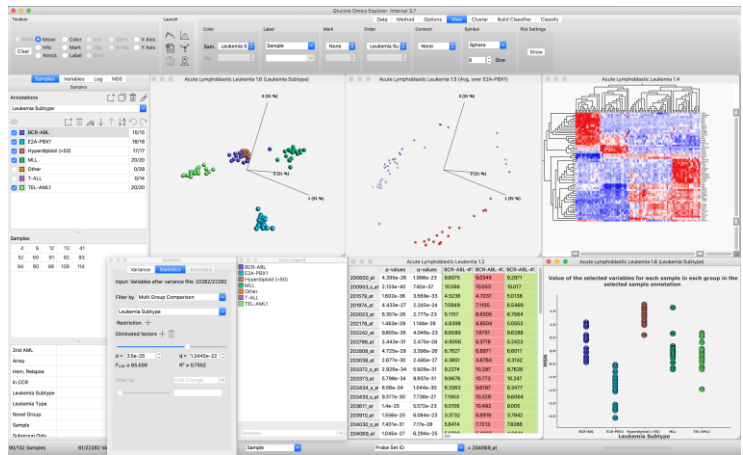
Qlucore Omics Explorer  Internal 3.7

Data  Method  Options  View  Cluster  Build Classifier  Classify

Toolbox  Launch

Clear  Move  Info  Annot.  Color  Mark  Label  X Axis  Y Axis

Color  Label  Mark  Order  Connect  Symbol  Plot Settings

Sam.  Leukemia S  Sample  None  Leukemia Su  None  Sphere  6  Size  Show

Samples  Variables  Log  NGS

Samples

Annotations

Leukemia Subtype

BCR-ABL  15/15
E2A-PBX1  18/18
Hyperdiploid (>50)  17/17
MLL  20/20
Other  0/78
T-ALL  0/14
TEL-AML1  20/20

Samples

| 4 | 6 | 12 | 13 | 41 |
|---|---|---|---|---|
| 92 | 60 | 91 | 82 | 93 |
| 94 | 96 | 96 | 106 | 114 |

2nd AML
Array
Hem. Relapse
In CCR
Leukemia Subtype
Leukemia Type
Novel Group
Sample
Subgroup Only

92/132 Samples  91/22282 Va

Acute Lymphoblastic Leukemia 1.0 (Leukemia Subtype)

Acute Lymphoblastic Leukemia 1.5 (Avg. over E2A-PBX1)

Acute Lymphoblastic Leukemia 1.4

Statistics

Variance  Statistics  Eliminated

Input: Variables after variance filter 22282/22282

Filter by  Multi Group Comparison

Leukemia Subtype

Restriction

Eliminated factors

p = 3.5e-25  q = 1.2445e-22

$F_{1,89}$ = 65.556  $R^2$ = 0.7562

Filter by  Fold Change

Color Legend

BCR-ABL
E2A-PBX1
Hyperdiploid (>50)
MLL
Other
T-ALL
TEL-AML1

Sample

Acute Lymphoblastic Leukemia 1.2

| | p-values | q-values | BCR-ABL-E | BCR-ABL-E | BCR-ABL-E |
|---|---|---|---|---|---|
| 200920_at | 4.399e-28 | 1.999e-23 | 9.6075 | 9.5345 | 9.2971 |
| 209993_s_at | 2.133e-40 | 7.80e-37 | 10.596 | 10.053 | 10.017 |
| 201576_at | 1.602e-36 | 3.569e-33 | 4.5236 | 4.7037 | 5.0138 |
| 201874_at | 4.433e-37 | 2.265e-34 | 7.0849 | 7.1105 | 6.5466 |
| 200023_at | 6.357e-26 | 2.777e-23 | 5.7157 | 6.8506 | 6.7564 |
| 202176_at | 1.463e-29 | 1.166e-26 | 4.8398 | 4.8504 | 5.0053 |
| 202242_at | 9.806e-28 | 4.449e-25 | 5.8589 | 7.8751 | 8.6288 |
| 200796_s_at | 2.443e-31 | 2.475e-28 | 4.9556 | 5.3718 | 5.2423 |
| 202808_at | 4.725e-29 | 3.396e-26 | 5.7627 | 6.8971 | 6.6011 |
| 203036_at | 2.677e-30 | 2.486e-27 | 4.9951 | 4.6764 | 4.3142 |
| 203372_s_at | 2.926e-34 | 9.526e-31 | 9.2274 | 10.297 | 9.7628 |
| 203337_s_at | 5.766e-34 | 9.957e-31 | 9.9676 | 10.773 | 10.247 |
| 203434_s_at | 6.56e-34 | 1.044e-30 | 6.3363 | 6.6197 | 6.2477 |
| 203543_at | 9.577e-30 | 7.789e-27 | 7.1953 | 10.028 | 8.6084 |
| 203601_at | 1.4e-25 | 5.572e-23 | 8.0166 | 10.492 | 9.005 |
| 209101_at | 1.556e-25 | 6.084e-23 | 3.3732 | 5.8919 | 3.7942 |
| 204030_s_at | 7.401e-31 | 7.17e-28 | 5.8414 | 7.7213 | 7.6286 |
| 204069_at | 1.049e-31 | 6.294e-25 | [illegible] | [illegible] | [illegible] |

Probe Set ID  = 204069_at

Acute Lymphoblastic Leukemia 1.6 (Leukemia Subtype)

Value of the selected variables for each sample in each group in the selected sample annotation

BCR-ABL  E2A-PBX1  Hyperdiploid (>50)  MLL  TEL-AML1

Leukemia Subtype